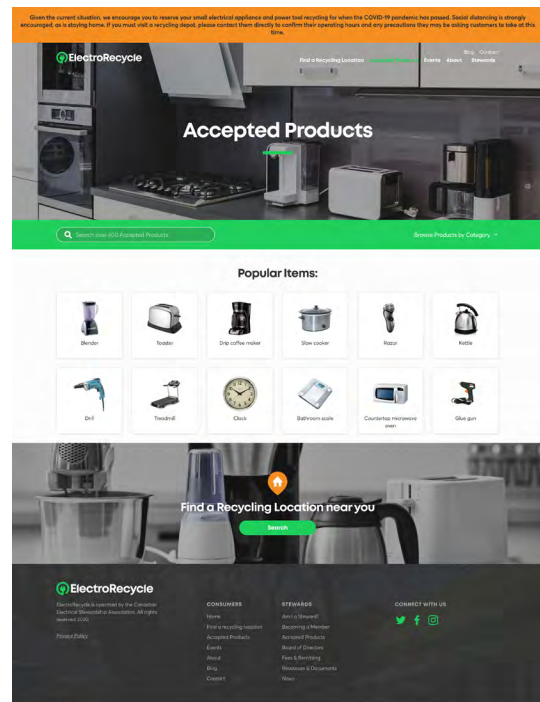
Given the current situation, we encourage you to reserve your small electrical appliance and power tool recycling for when the COVID-19 pandemic has passed. Social distancing is strongly encouraged, as is staying home. If you must visit a recycling depot, please contact them directly to confirm their operating hours and any precautions they may be asking customers to take at this time.

ElectroRecycle

Blog Contact

Find a Recycling Location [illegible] Events About Stewards

Accepted Products

Search over 600 Accepted Products

Browse Products by Category →

Popular Items:

Blender

Toaster

Drip coffee maker

Slow cooker

Razor

Kettle

Drill

Treadmill

Clock

Bathroom scale

Countertop microwave oven

Glue gun

Find a Recycling Location near you

Search

ElectroRecycle

ElectroRecycle is operated by the Canadian Electrical Stewardship Association. All rights reserved 2020.

Privacy Policy

CONSUMERS

Home

Find a recycling location

Accepted Products

Events

About

Blog

Contact

STEWARDS

Am I a Steward?

Becoming a Member

Accepted Products

Board of Directors

Fees & Remitting

Resources & Documents

News

CONNECT WITH US